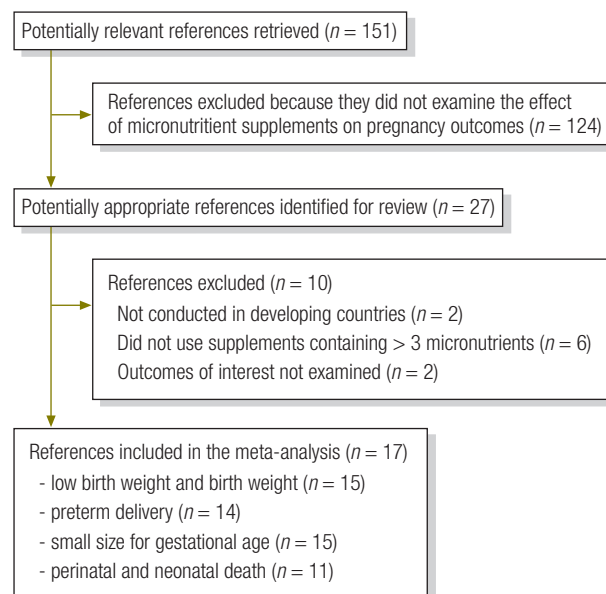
Potentially relevant references retrieved ($n = 151$)

References excluded because they did not examine the effect of micronutritient supplements on pregnancy outcomes ($n = 124$)

Potentially appropriate references identified for review ($n = 27$)

References excluded ($n = 10$)
Not conducted in developing countries ($n = 2$)
Did not use supplements containing > 3 micronutrients ($n = 6$)
Outcomes of interest not examined ($n = 2$)

References included in the meta-analysis ($n = 17$)
- low birth weight and birth weight ($n = 15$)
- preterm delivery ($n = 14$)
- small size for gestational age ($n = 15$)
- perinatal and neonatal death ($n = 11$)